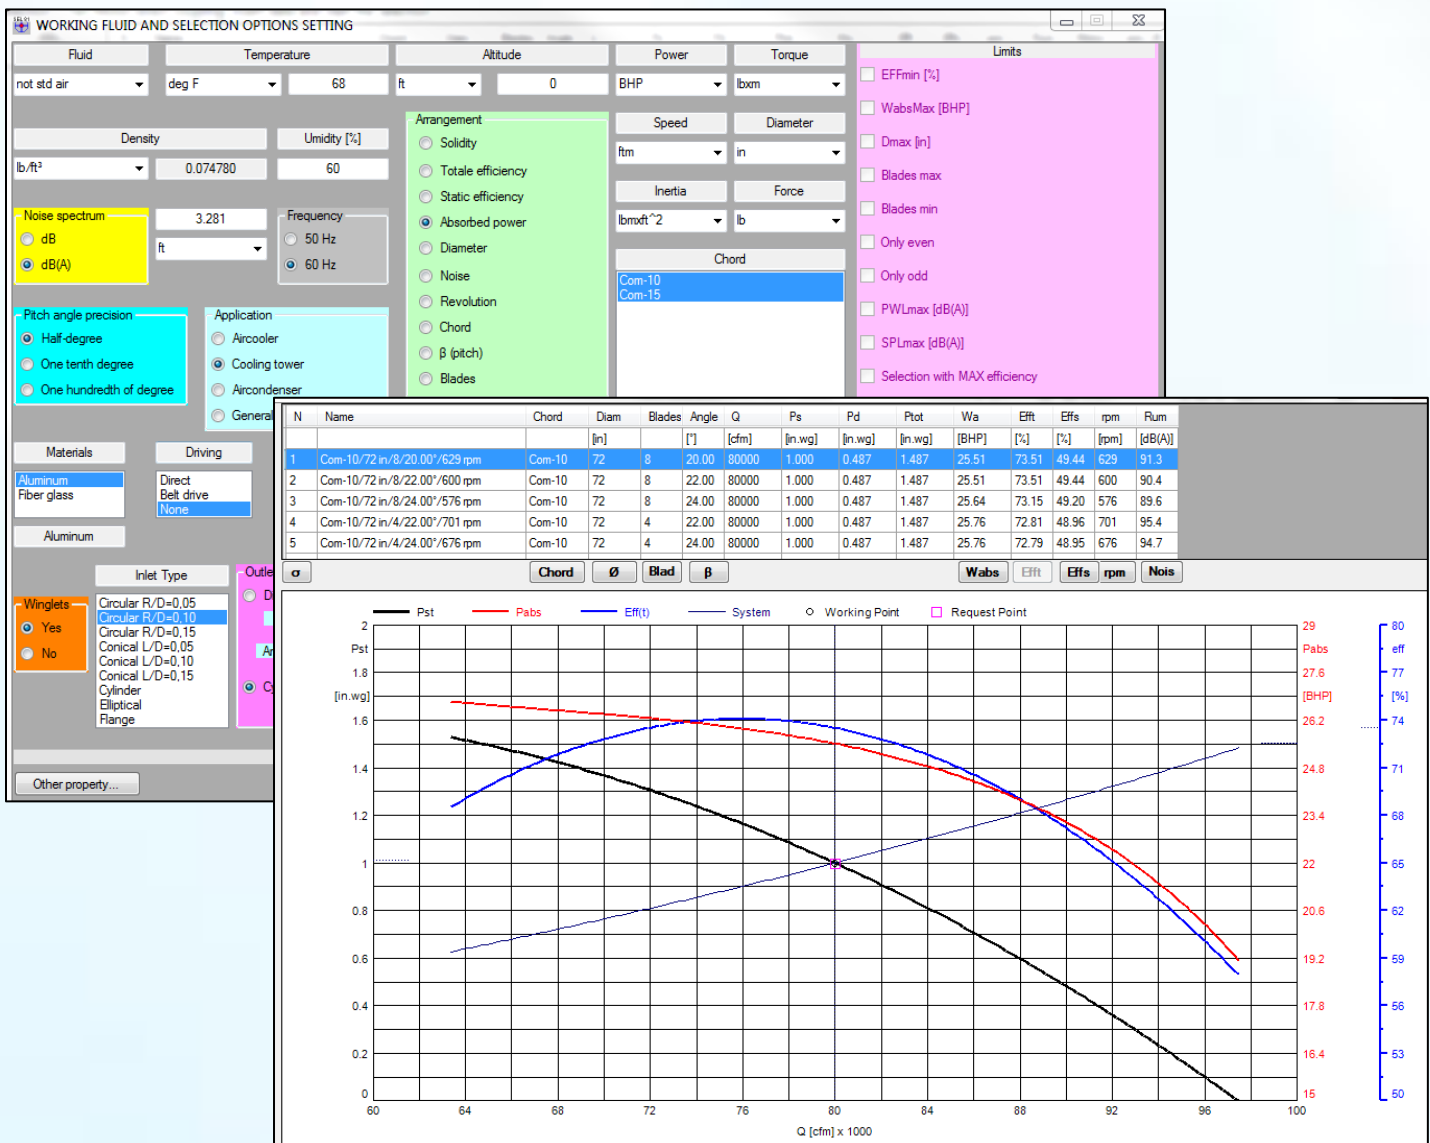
WORKING FLUID AND SELECTION OPTIONS SETTING

Fluid
not std air
Temperature
deg F
68
Altitude
ft
0
Power
BHP
Torque
lbxm
Limits
EFFmin [%]
WabsMax [BHP]
Dmax [in]
Blades max
Blades min
Only even
Only odd
PWLmax [dB(A)]
SPLmax [dB(A)]
Selection with MAX efficiency

Density
lb/ft³
0.074780
Umidity [%]
60
Arrangement
Solidity
Totale efficiency
Static efficiency
Absorbed power
Diameter
Noise
Revolution
Chord
β (pitch)
Blades
Speed
ftm
Diameter
in
Inertia
lbmxft^2
Force
lb
Chord
Com-10
Com-15

Noise spectrum
dB
dB(A)
3.281
ft
Frequency
50 Hz
60 Hz

Pitch angle precision
Half-degree
One tenth degree
One hundredth of degree
Application
Aircooler
Cooling tower
Aircondenser
General

Materials
Aluminum
Fiber glass
Aluminum
Driving
Direct
Belt drive
None

Inlet Type
Circular R/D=0,05
Circular R/D=0,10
Circular R/D=0,15
Conical L/D=0,05
Conical L/D=0,10
Conical L/D=0,15
Cylinder
Elliptical
Flange
Winglets
Yes
No
Outle

Other property...

| N | Name | Chord | Diam | Blades | Angle | Q | Ps | Pd | Ptot | Wa | Efft | Effs | rpm | Rum |
|---|---|---|---|---|---|---|---|---|---|---|---|---|---|---|
| | | | [in] | | [°] | [cfm] | [in.wg] | [in.wg] | [in.wg] | [BHP] | [%] | [%] | [rpm] | [dB(A)] |
| 1 | Com-10/72 in/8/20.00°/629 rpm | Com-10 | 72 | 8 | 20.00 | 80000 | 1.000 | 0.487 | 1.487 | 25.51 | 73.51 | 49.44 | 629 | 91.3 |
| 2 | Com-10/72 in/8/22.00°/600 rpm | Com-10 | 72 | 8 | 22.00 | 80000 | 1.000 | 0.487 | 1.487 | 25.51 | 73.51 | 49.44 | 600 | 90.4 |
| 3 | Com-10/72 in/8/24.00°/576 rpm | Com-10 | 72 | 8 | 24.00 | 80000 | 1.000 | 0.487 | 1.487 | 25.64 | 73.15 | 49.20 | 576 | 89.6 |
| 4 | Com-10/72 in/4/22.00°/701 rpm | Com-10 | 72 | 4 | 22.00 | 80000 | 1.000 | 0.487 | 1.487 | 25.76 | 72.81 | 48.96 | 701 | 95.4 |
| 5 | Com-10/72 in/4/24.00°/676 rpm | Com-10 | 72 | 4 | 24.00 | 80000 | 1.000 | 0.487 | 1.487 | 25.76 | 72.79 | 48.95 | 676 | 94.7 |

σ  Chord  Ø  Blad  β  Wabs  Efft  Effs  rpm  Nois

Pst  Pabs  Eff(t)  System  Working Point  Request Point
Pst [in.wg] 2 1.8 1.6 1.4 1.2 1 0.8 0.6 0.4 0.2 0
Pabs [BHP] 29 27.6 26.2 24.8 23.4 22 20.6 19.2 17.8 16.4 15
eff [%] 80 77 74 71 68 65 62 59 56 53 50
60 64 68 72 76 80 84 88 92 96 100
Q [cfm] x 1000